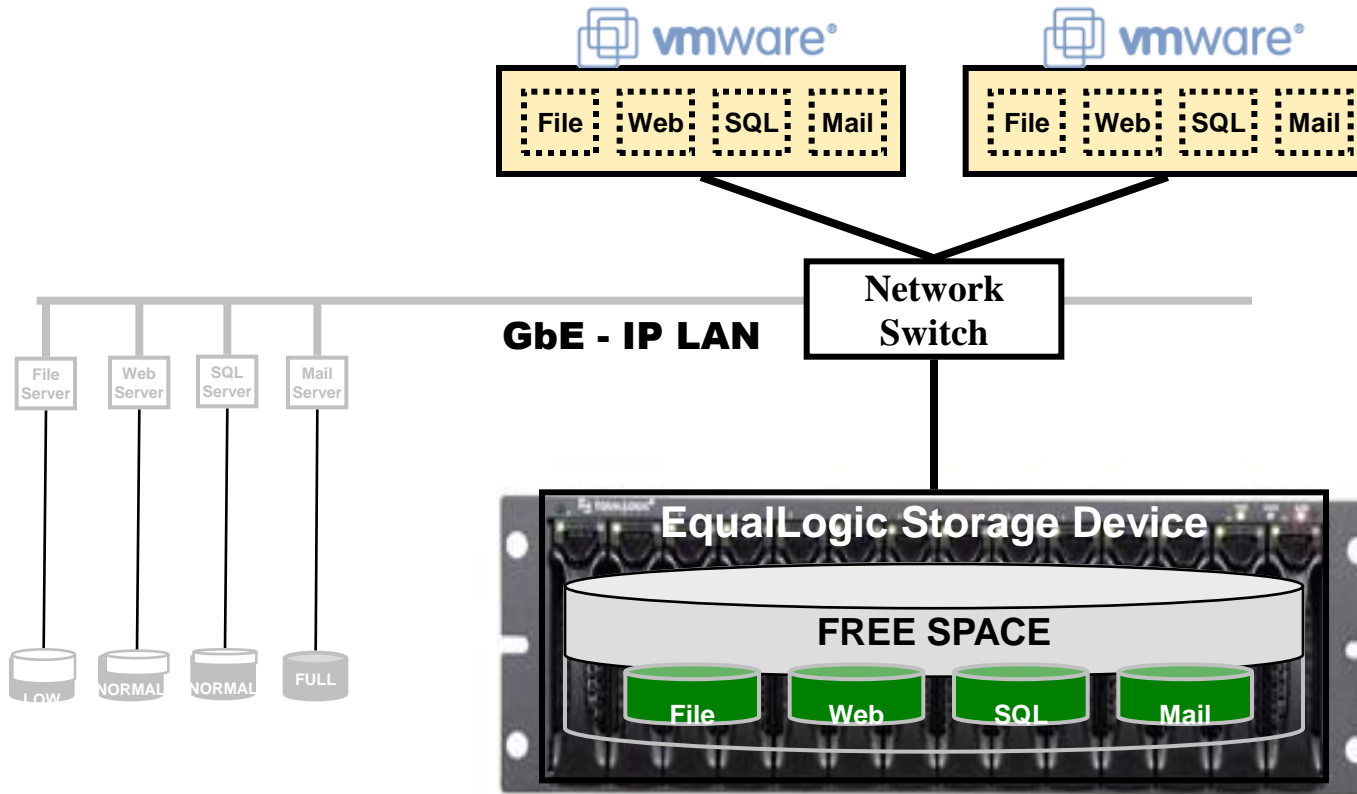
vmware®

File Web SQL Mail

vmware®

File Web SQL Mail

Network Switch

GbE - IP LAN

File Server

Web Server

SQL Server

Mail Server

LOW

NORMAL

NORMAL

FULL

EQUALLOGIC

EqualLogic Storage Device

FREE SPACE

File

Web

SQL

Mail